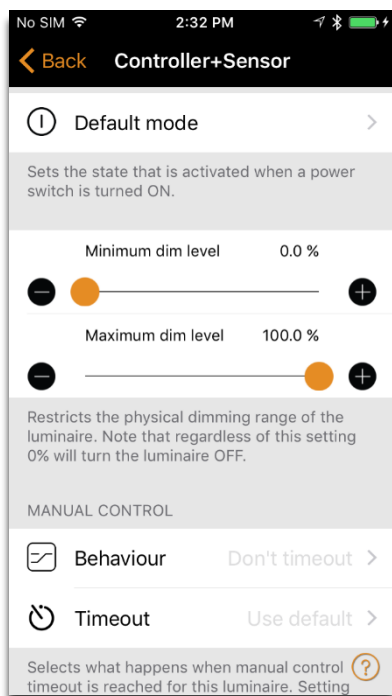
No SIM 2:32 PM

Back Controller+Sensor

Default mode

Sets the state that is activated when a power switch is turned ON.

Minimum dim level 0.0 %

Maximum dim level 100.0 %

Restricts the physical dimming range of the luminaire. Note that regardless of this setting 0% will turn the luminaire OFF.

MANUAL CONTROL

Behaviour Don't timeout

Timeout Use default

Selects what happens when manual control timeout is reached for this luminaire. Setting